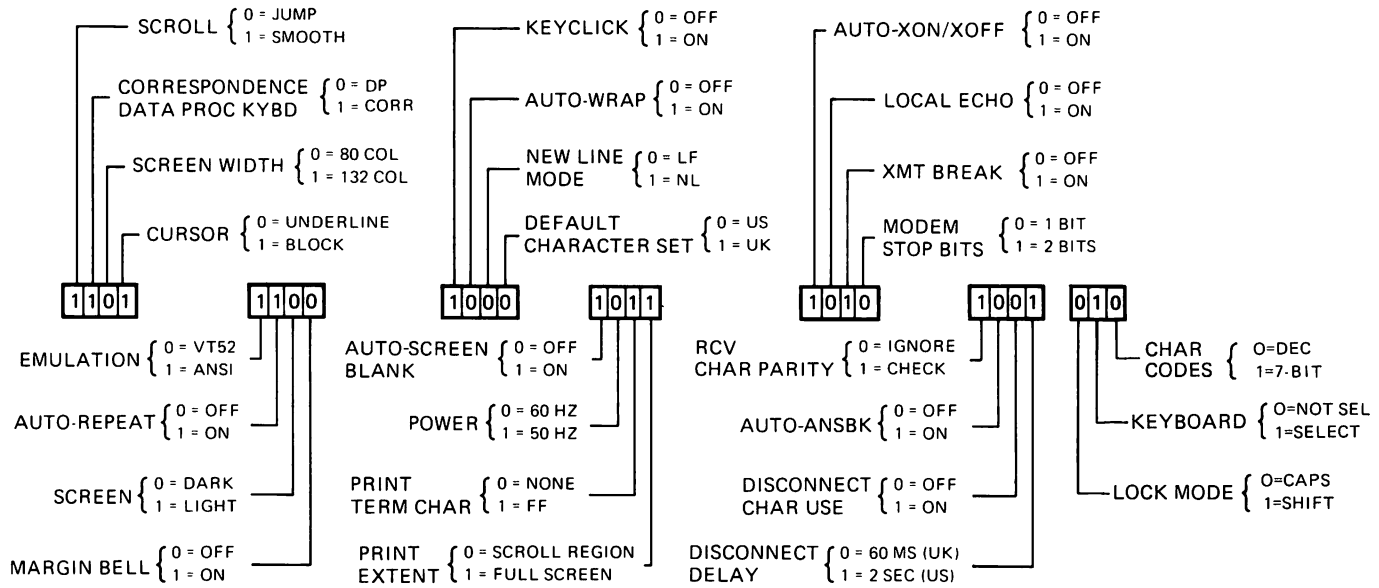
SCROLL { 0 = JUMP
1 = SMOOTH

CORRESPONDENCE DATA PROC KYBD { 0 = DP
1 = CORR

SCREEN WIDTH { 0 = 80 COL
1 = 132 COL

CURSOR { 0 = UNDERLINE
1 = BLOCK

1101

1100

EMULATION { 0 = VT52
1 = ANSI

AUTO-REPEAT { 0 = OFF
1 = ON

SCREEN { 0 = DARK
1 = LIGHT

MARGIN BELL { 0 = OFF
1 = ON

KEYCLICK { 0 = OFF
1 = ON

AUTO-WRAP { 0 = OFF
1 = ON

NEW LINE MODE { 0 = LF
1 = NL

DEFAULT CHARACTER SET { 0 = US
1 = UK

1000

1011

AUTO-SCREEN BLANK { 0 = OFF
1 = ON

POWER { 0 = 60 HZ
1 = 50 HZ

PRINT TERM CHAR { 0 = NONE
1 = FF

PRINT EXTENT { 0 = SCROLL REGION
1 = FULL SCREEN

AUTO-XON/XOFF { 0 = OFF
1 = ON

LOCAL ECHO { 0 = OFF
1 = ON

XMT BREAK { 0 = OFF
1 = ON

MODEM STOP BITS { 0 = 1 BIT
1 = 2 BITS

1010

1001

010

RCV CHAR PARITY { 0 = IGNORE
1 = CHECK

AUTO-ANSBK { 0 = OFF
1 = ON

DISCONNECT CHAR USE { 0 = OFF
1 = ON

DISCONNECT DELAY { 0 = 60 MS (UK)
1 = 2 SEC (US)

CHAR CODES { O=DEC
1=7-BIT

KEYBOARD { O=NOT SEL
1=SELECT

LOCK MODE { O=CAPS
1=SHIFT